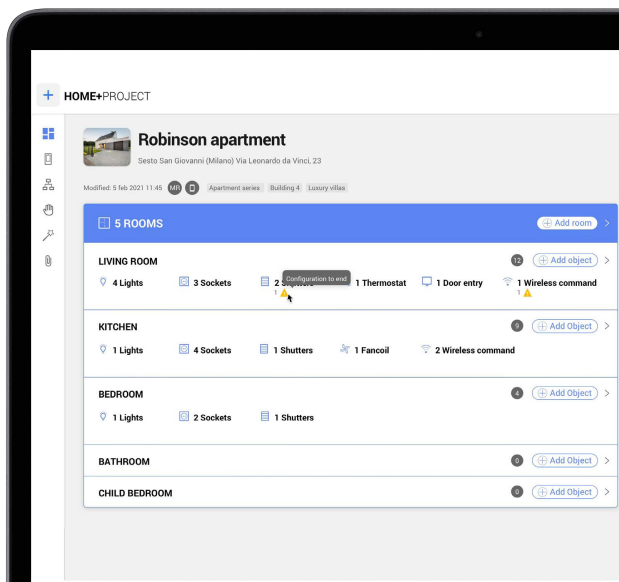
HOME+PROJECT

Robinson apartment

Sesto San Giovanni (Milano) Via Leonardo da Vinci, 23

Modified: 5 feb 2021 11:45 MR Apartment series Building 4 Luxury villas

5 ROOMS

Add room

LIVING ROOM

12 Add object

4 Lights 3 Sockets 2 Sh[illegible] Configuration to end 1 1 Thermostat 1 Door entry 1 Wireless command 1

KITCHEN

9 Add Object

1 Lights 4 Sockets 1 Shutters 1 Fancoil 2 Wireless command

BEDROOM

4 Add Object

1 Lights 2 Sockets 1 Shutters

BATHROOM

0 Add Object

CHILD BEDROOM

0 Add Object